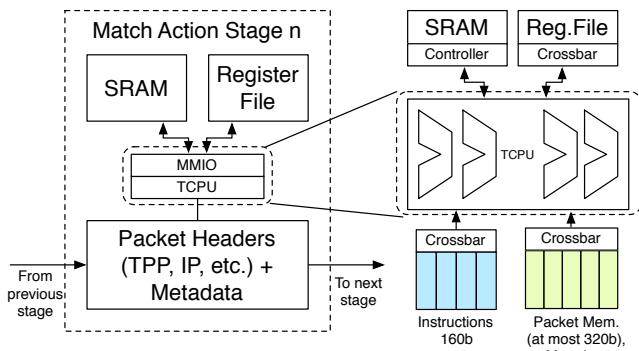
Match Action Stage n

SRAM

Register File

MMIO

TCPU

Packet Headers (TPP, IP, etc.) + Metadata

From previous stage

To next stage

SRAM
Controller

Reg.File
Crossbar

TCPU

Crossbar

Crossbar

Instructions 160b

Packet Mem. (at most 320b), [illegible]